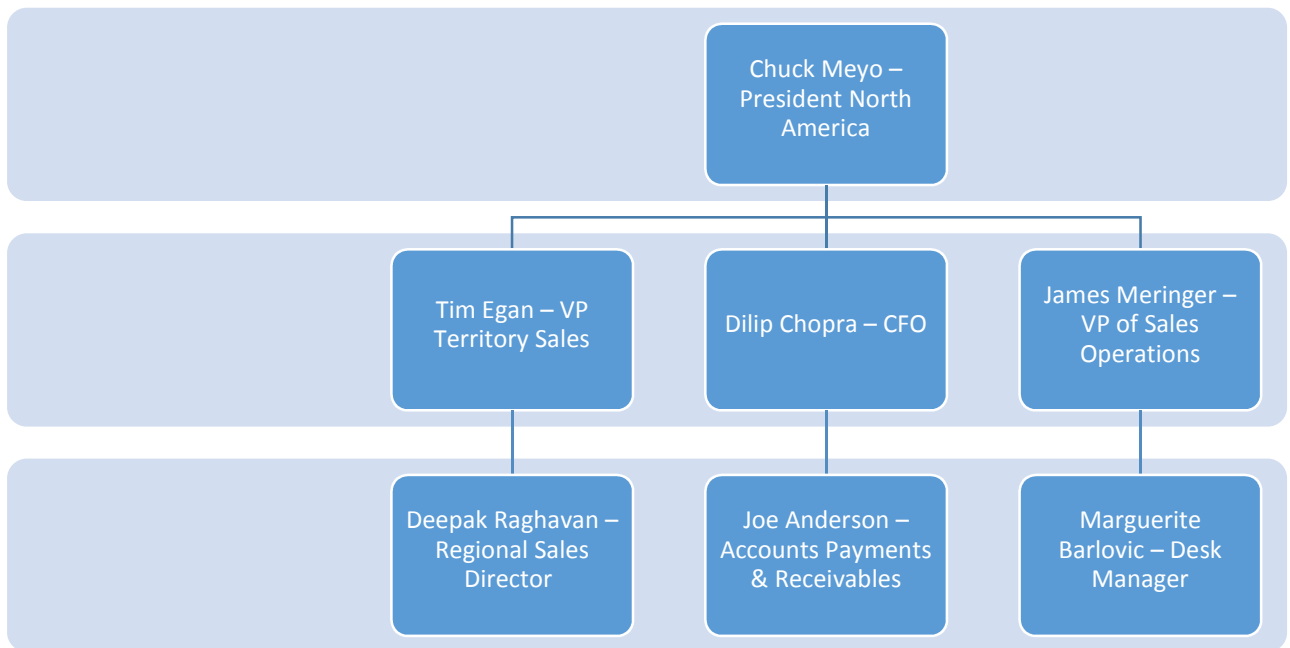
Chuck Meyo – President North America

Tim Egan – VP Territory Sales

Dilip Chopra – CFO

James Meringer – VP of Sales Operations

Deepak Raghavan – Regional Sales Director

Joe Anderson – Accounts Payments & Receivables

Marguerite Barlovic – Desk Manager